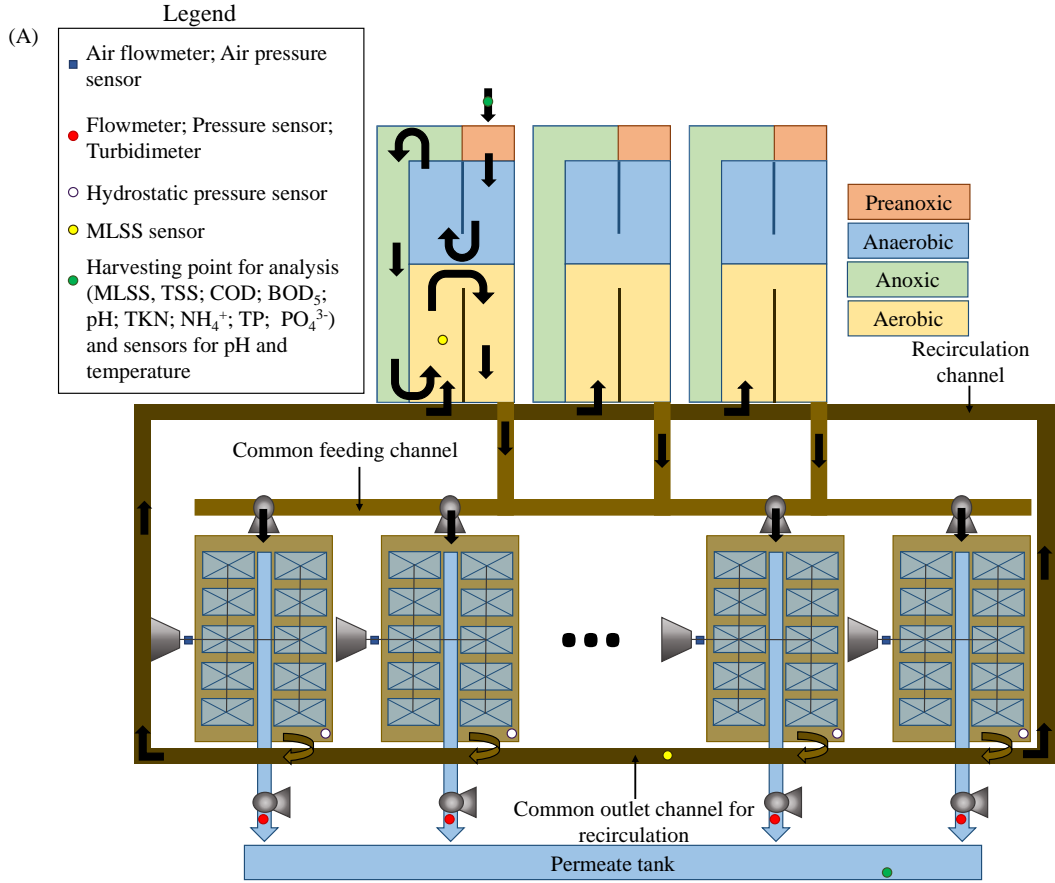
(A)

Legend

Air flowmeter; Air pressure sensor

Flowmeter; Pressure sensor; Turbidimeter

Hydrostatic pressure sensor

MLSS sensor

Harvesting point for analysis (MLSS, TSS; COD; $BOD_5$; pH; TKN; $NH_4^+$; TP; $PO_4^{3-}$) and sensors for pH and temperature

Preanoxic

Anaerobic

Anoxic

Aerobic

Recirculation channel

Common feeding channel

Common outlet channel for recirculation

Permeate tank